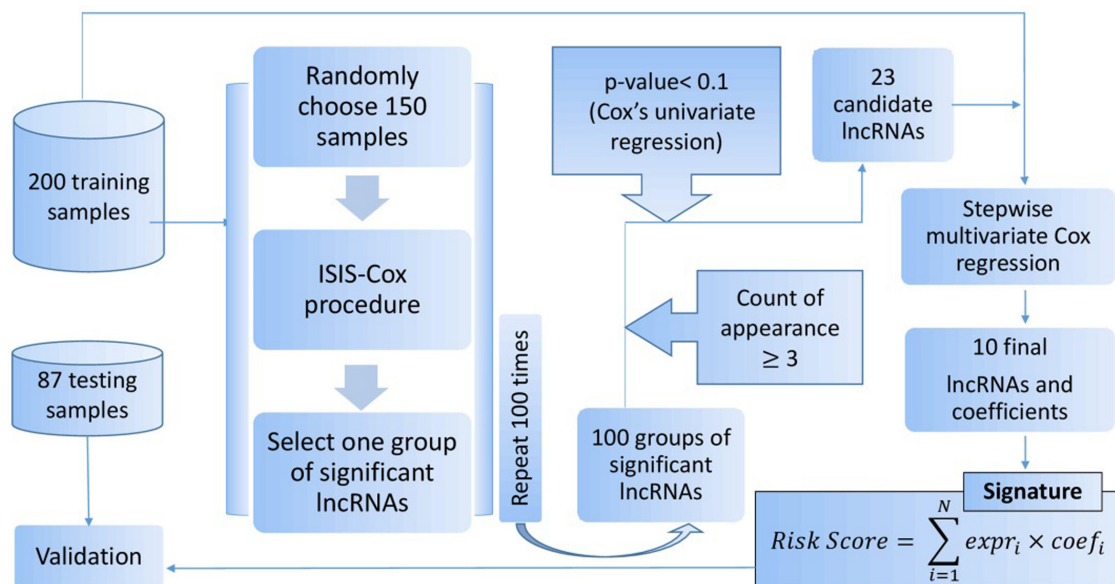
200 training samples

Randomly choose 150 samples

ISIS-Cox procedure

Select one group of significant lncRNAs

Repeat 100 times

p-value< 0.1 (Cox's univariate regression)

23 candidate lncRNAs

Count of appearance $\geq 3$

100 groups of significant lncRNAs

Stepwise multivariate Cox regression

10 final lncRNAs and coefficients

87 testing samples

Validation

Signature

$Risk\ Score = \sum_{i=1}^{N} expr_i \times coef_i$